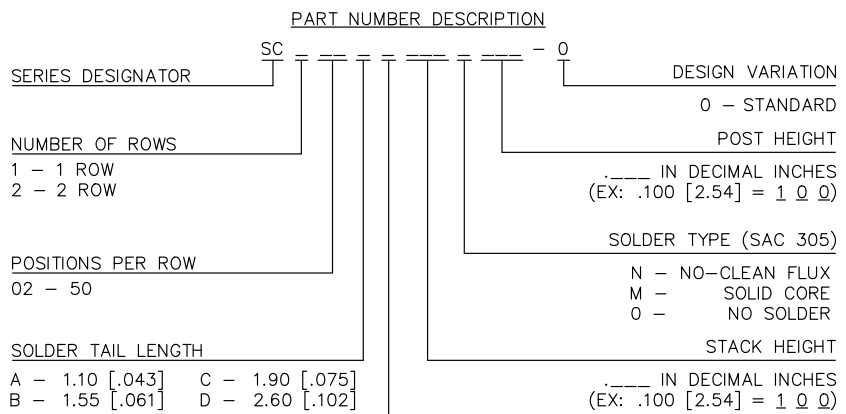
PART NUMBER DESCRIPTION

SC _ __ _ _ ___ _ ___ - 0

SERIES DESIGNATOR

DESIGN VARIATION

0 – STANDARD

NUMBER OF ROWS

1 – 1 ROW
2 – 2 ROW

POST HEIGHT

.___ IN DECIMAL INCHES
(EX: .100 [2.54] = 1 0 0)

SOLDER TYPE (SAC 305)

POSITIONS PER ROW

02 – 50

N – NO-CLEAN FLUX
M – SOLID CORE
O – NO SOLDER

SOLDER TAIL LENGTH

A – 1.10 [.043] C – 1.90 [.075]
B – 1.55 [.061] D – 2.60 [.102]

STACK HEIGHT

.___ IN DECIMAL INCHES
(EX: .100 [2.54] = 1 0 0)